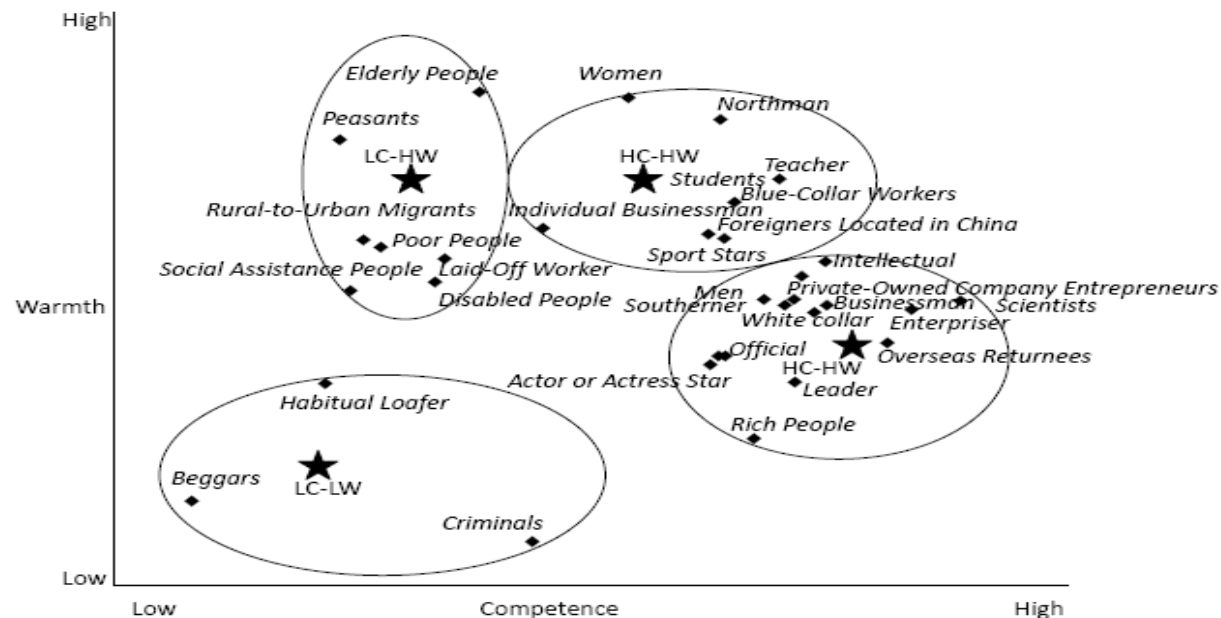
High

Warmth

Low

Low

Competence

High

Elderly People

Peasants

LC-HW

Rural-to-Urban Migrants

Poor People

Social Assistance People

Laid-Off Worker

Disabled People

Women

Northman

HC-HW

Teacher

Students

Blue-Collar Workers

Individual Businessman

Foreigners Located in China

Sport Stars

Intellectual

Men

Private-Owned Company Entrepreneurs

Southerner

Businessman

Scientists

White collar

Enterpriser

Official

Overseas Returnees

HC-HW

Actor or Actress Star

Leader

Rich People

Habitual Loafer

Beggars

LC-LW

Criminals